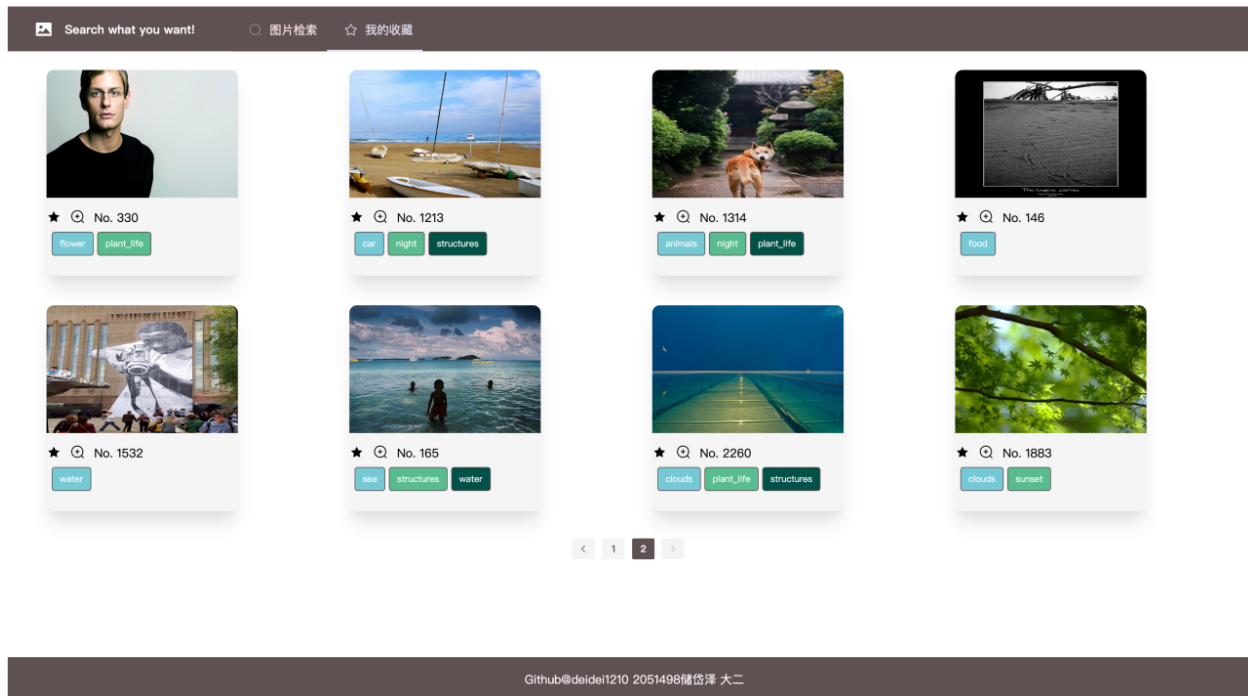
Search what you want!

图片检索

我的收藏

No. 330

flower plant_life

No. 1213

car night structures

No. 1314

animals night plant_life

No. 146

food

No. 1532

water

No. 165

sea structures water

No. 2260

clouds plant_life structures

No. 1883

clouds sunset

< 1 2 >

Github@deidei1210 2051498储岱泽 大二